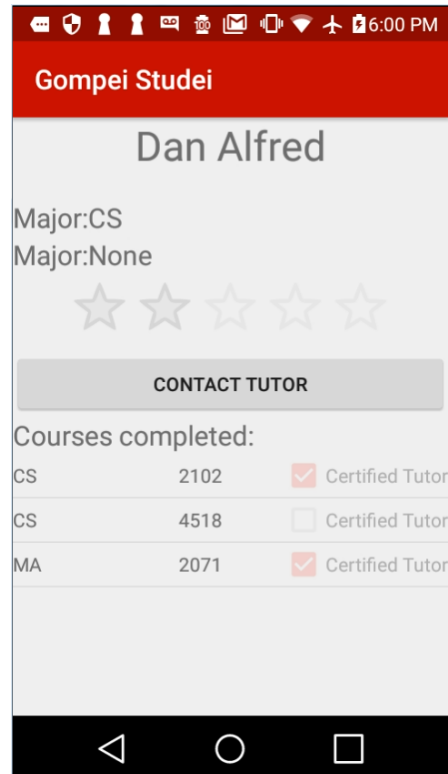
6:00 PM

Gompei Studei

Dan Alfred

Major:CS
Major:None

CONTACT TUTOR

Courses completed:

| | | |
|---|---|---|
| CS | 2102 | Certified Tutor |
| CS | 4518 | Certified Tutor |
| MA | 2071 | Certified Tutor |